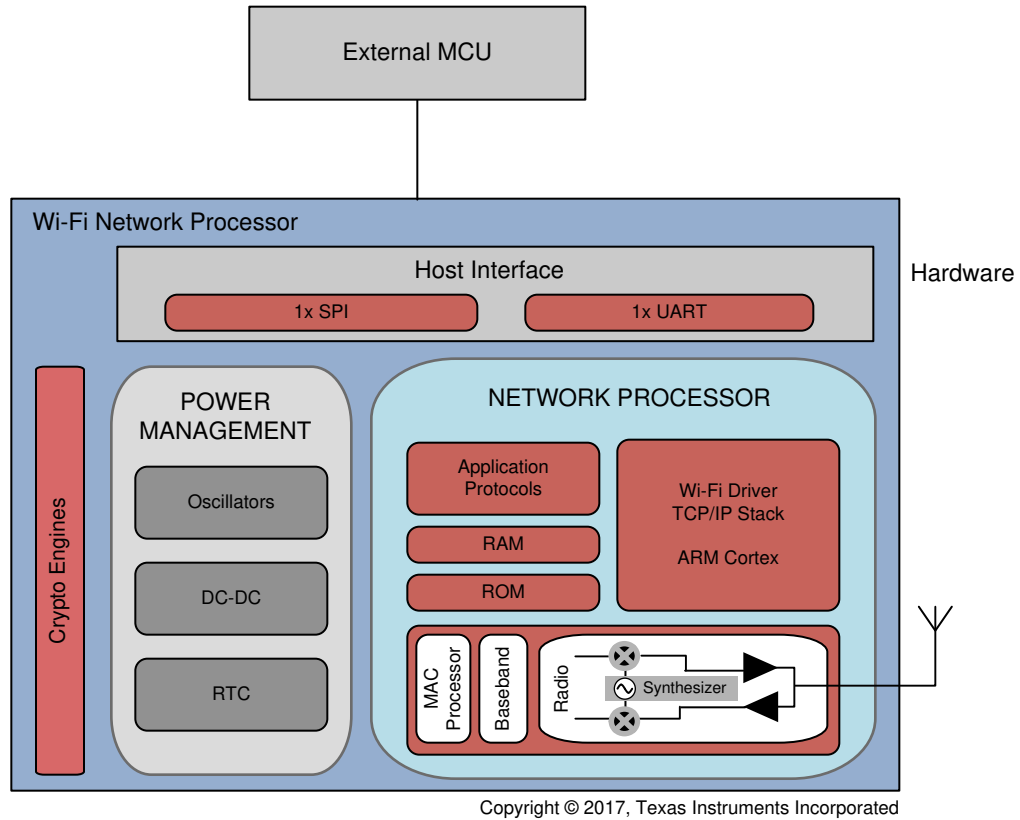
External MCU

Wi-Fi Network Processor

Host Interface

1x SPI

1x UART

Hardware

Crypto Engines

POWER MANAGEMENT

Oscillators

DC-DC

RTC

NETWORK PROCESSOR

Application Protocols

RAM

ROM

Wi-Fi Driver
TCP/IP Stack

ARM Cortex

MAC Processor

Baseband

Radio

Synthesizer

Copyright © 2017, Texas Instruments Incorporated